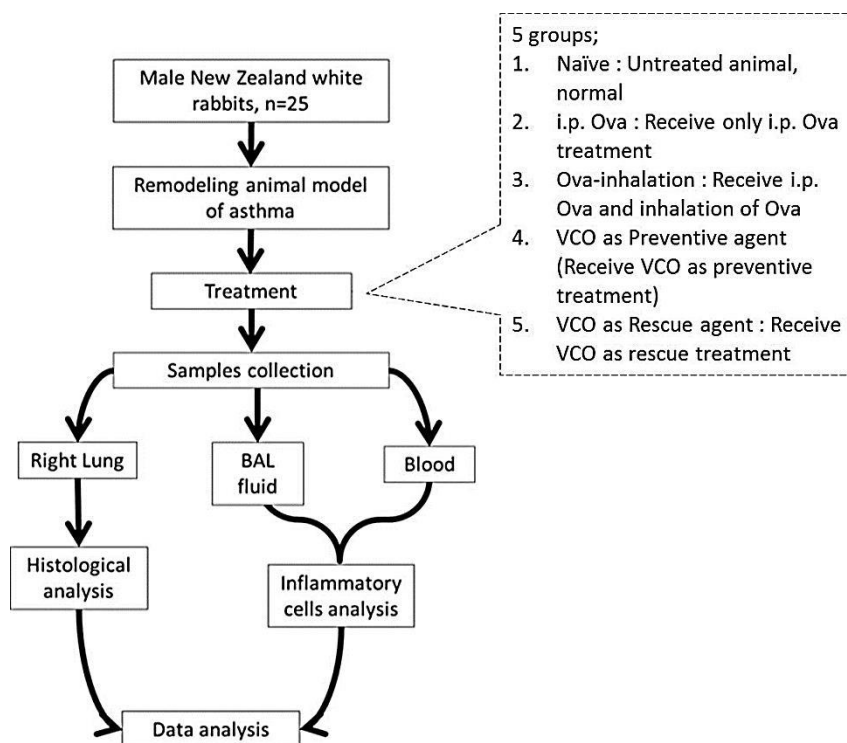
Male New Zealand white rabbits, n=25

Remodeling animal model of asthma

Treatment

Samples collection

Right Lung

BAL fluid

Blood

Histological analysis

Inflammatory cells analysis

Data analysis

5 groups;
1. Naïve : Untreated animal, normal
2. i.p. Ova : Receive only i.p. Ova treatment
3. Ova-inhalation : Receive i.p. Ova and inhalation of Ova
4. VCO as Preventive agent (Receive VCO as preventive treatment)
5. VCO as Rescue agent : Receive VCO as rescue treatment